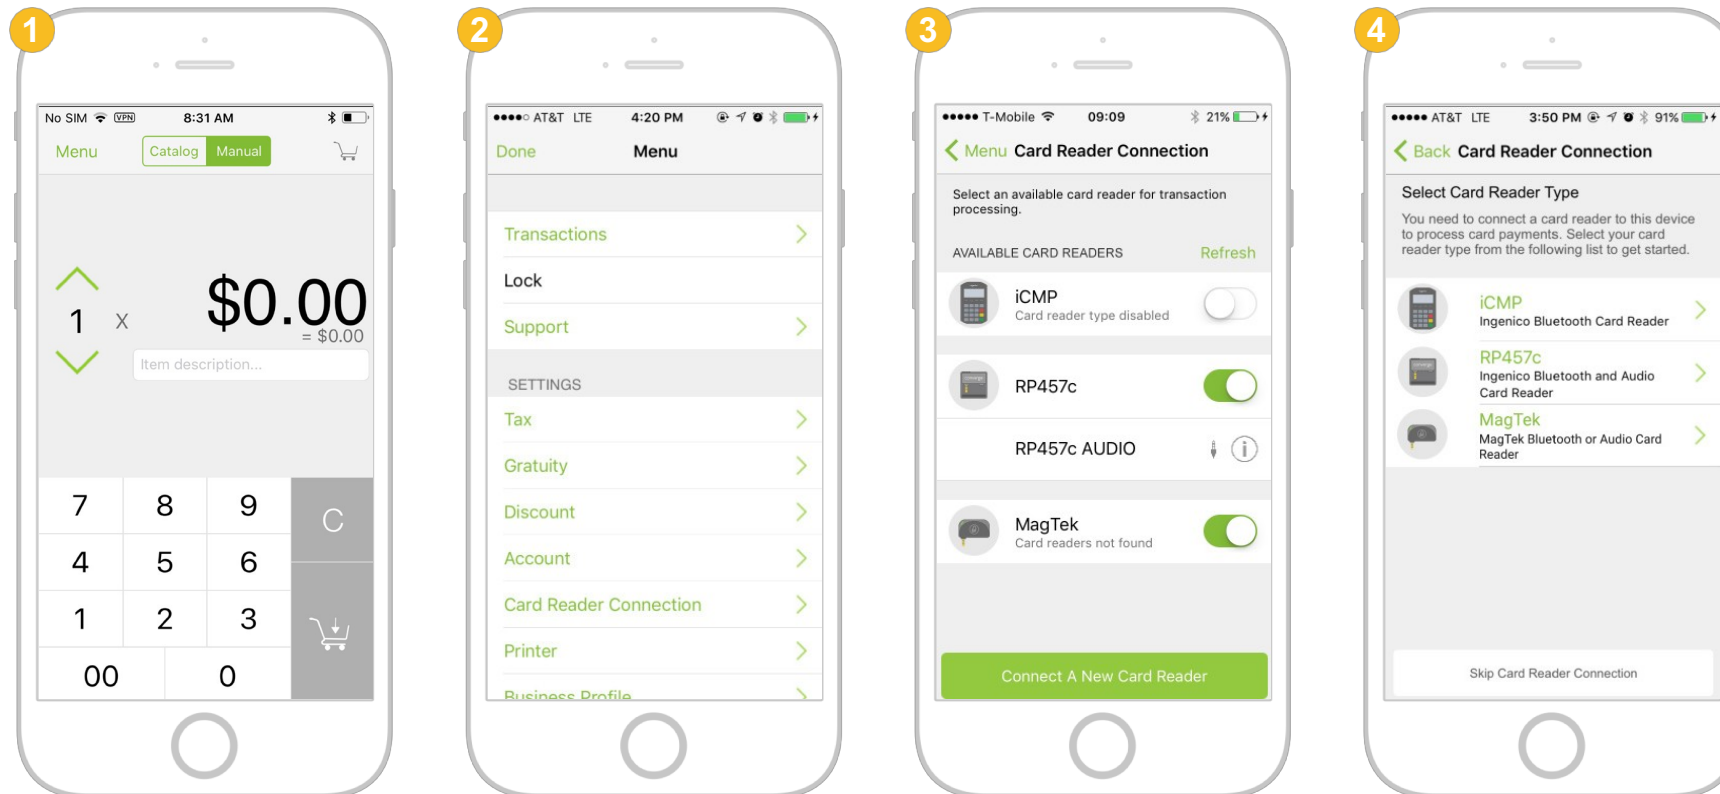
1

No SIM VPN 8:31 AM

Menu Catalog Manual

1 X $0.00
= $0.00

Item description...

7 8 9 C
4 5 6
1 2 3
00 0

2

AT&T LTE 4:20 PM

Done Menu

Transactions

Lock

Support

SETTINGS

Tax

Gratuity

Discount

Account

Card Reader Connection

Printer

Business Profile

3

T-Mobile 09:09 21%

Menu Card Reader Connection

Select an available card reader for transaction processing.

AVAILABLE CARD READERS Refresh

iCMP
Card reader type disabled

RP457c

RP457c AUDIO

MagTek
Card readers not found

Connect A New Card Reader

4

AT&T LTE 3:50 PM 91%

Back Card Reader Connection

Select Card Reader Type

You need to connect a card reader to this device to process card payments. Select your card reader type from the following list to get started.

iCMP
Ingenico Bluetooth Card Reader

RP457c
Ingenico Bluetooth and Audio Card Reader

MagTek
MagTek Bluetooth or Audio Card Reader

Skip Card Reader Connection